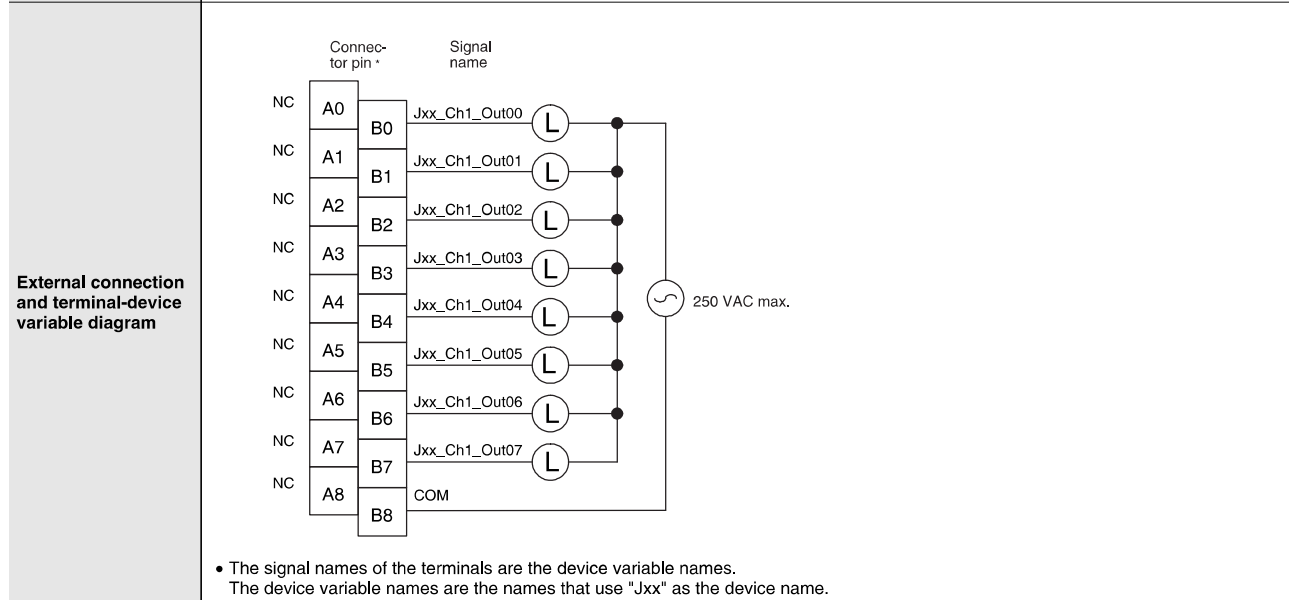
External connection and terminal-device variable diagram

Connector pin *

Signal name

NC A0 B0 Jxx_Ch1_Out00 L
NC A1 B1 Jxx_Ch1_Out01 L
NC A2 B2 Jxx_Ch1_Out02 L
NC A3 B3 Jxx_Ch1_Out03 L
NC A4 B4 Jxx_Ch1_Out04 L
NC A5 B5 Jxx_Ch1_Out05 L
NC A6 B6 Jxx_Ch1_Out06 L
NC A7 B7 Jxx_Ch1_Out07 L
NC A8 B8 COM

250 VAC max.

• The signal names of the terminals are the device variable names.
The device variable names are the names that use "Jxx" as the device name.